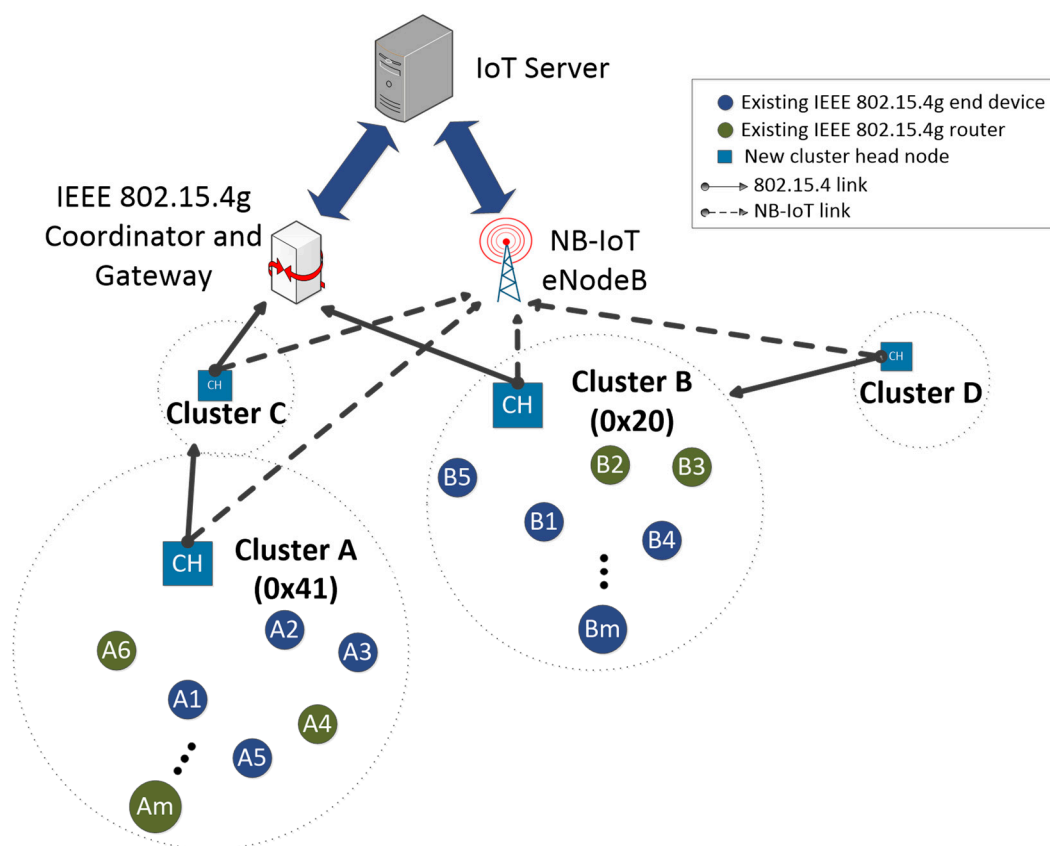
IoT Server

Existing IEEE 802.15.4g end device
Existing IEEE 802.15.4g router
New cluster head node
802.15.4 link
NB-IoT link

IEEE 802.15.4g Coordinator and Gateway

NB-IoT eNodeB

CH
Cluster C

CH
Cluster B (0x20)

CH
Cluster D

B5 B2 B3 B1 B4 Bm

CH
Cluster A (0x41)

A6 A2 A3 A1 A4 A5 Am